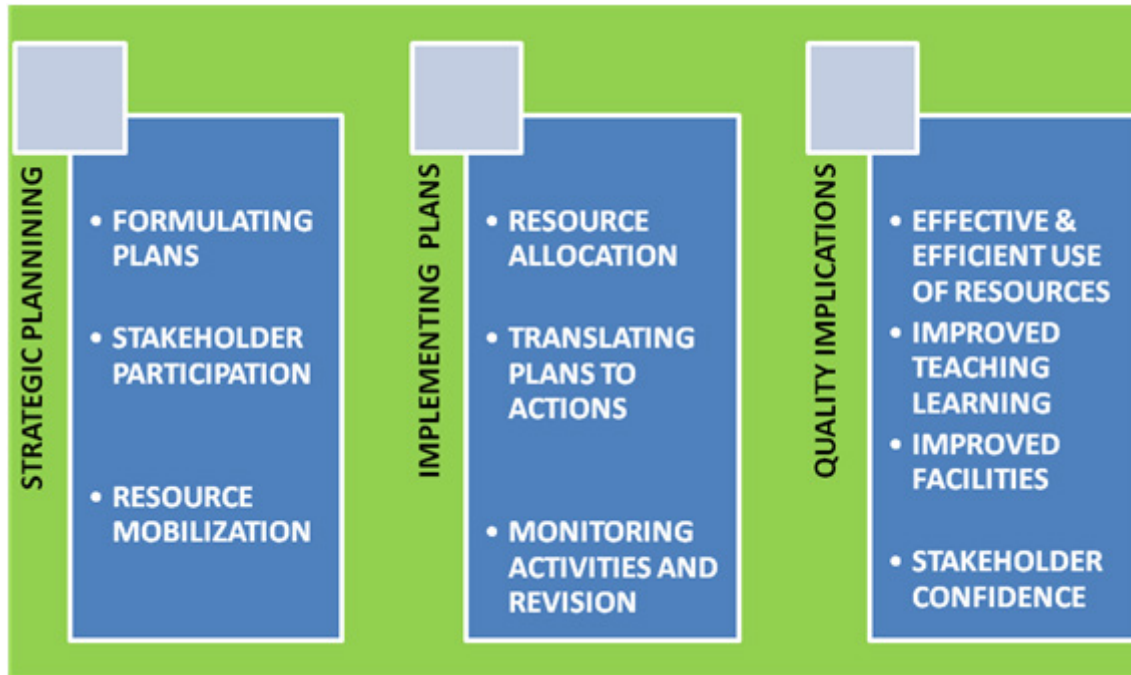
STRATEGIC PLANNINING

- FORMULATING PLANS
- STAKEHOLDER PARTICIPATION
- RESOURCE MOBILIZATION

IMPLEMENTING PLANS

- RESOURCE ALLOCATION
- TRANSLATING PLANS TO ACTIONS
- MONITORING ACTIVITIES AND REVISION

QUALITY IMPLICATIONS

- EFFECTIVE & EFFICIENT USE OF RESOURCES
- IMPROVED TEACHING LEARNING
- IMPROVED FACILITIES
- STAKEHOLDER CONFIDENCE